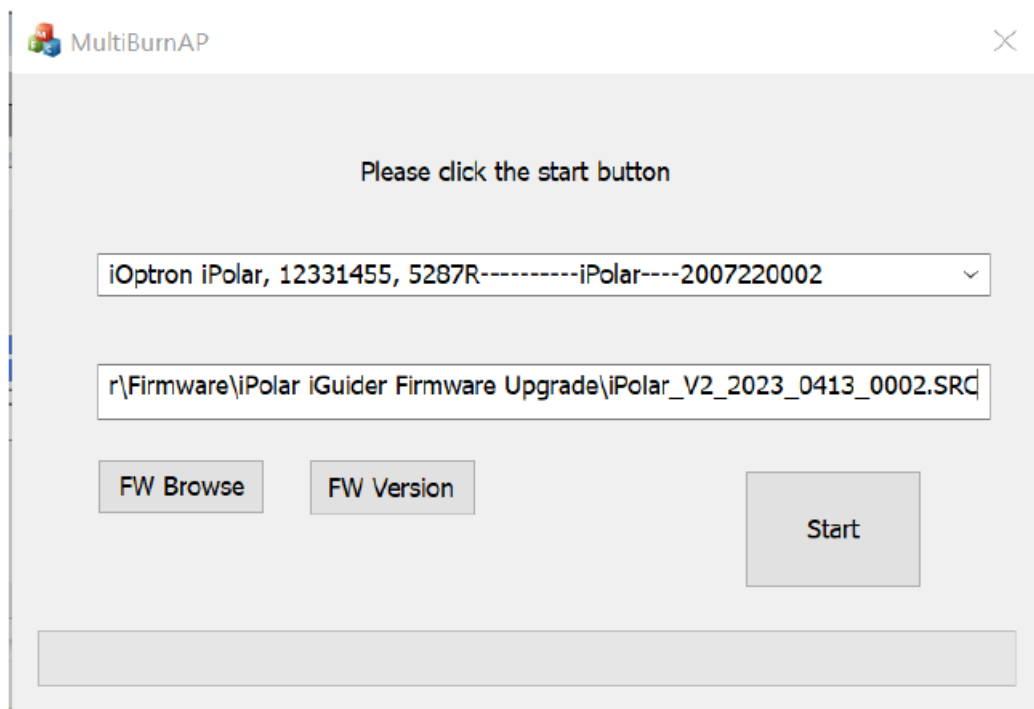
MultiBurnAP

Please click the start button

iOptron iPolar, 12331455, 5287R----------iPolar----2007220002

r\Firmware\iPolar iGuider Firmware Upgrade\iPolar_V2_2023_0413_0002.SRC

FW Browse

FW Version

Start